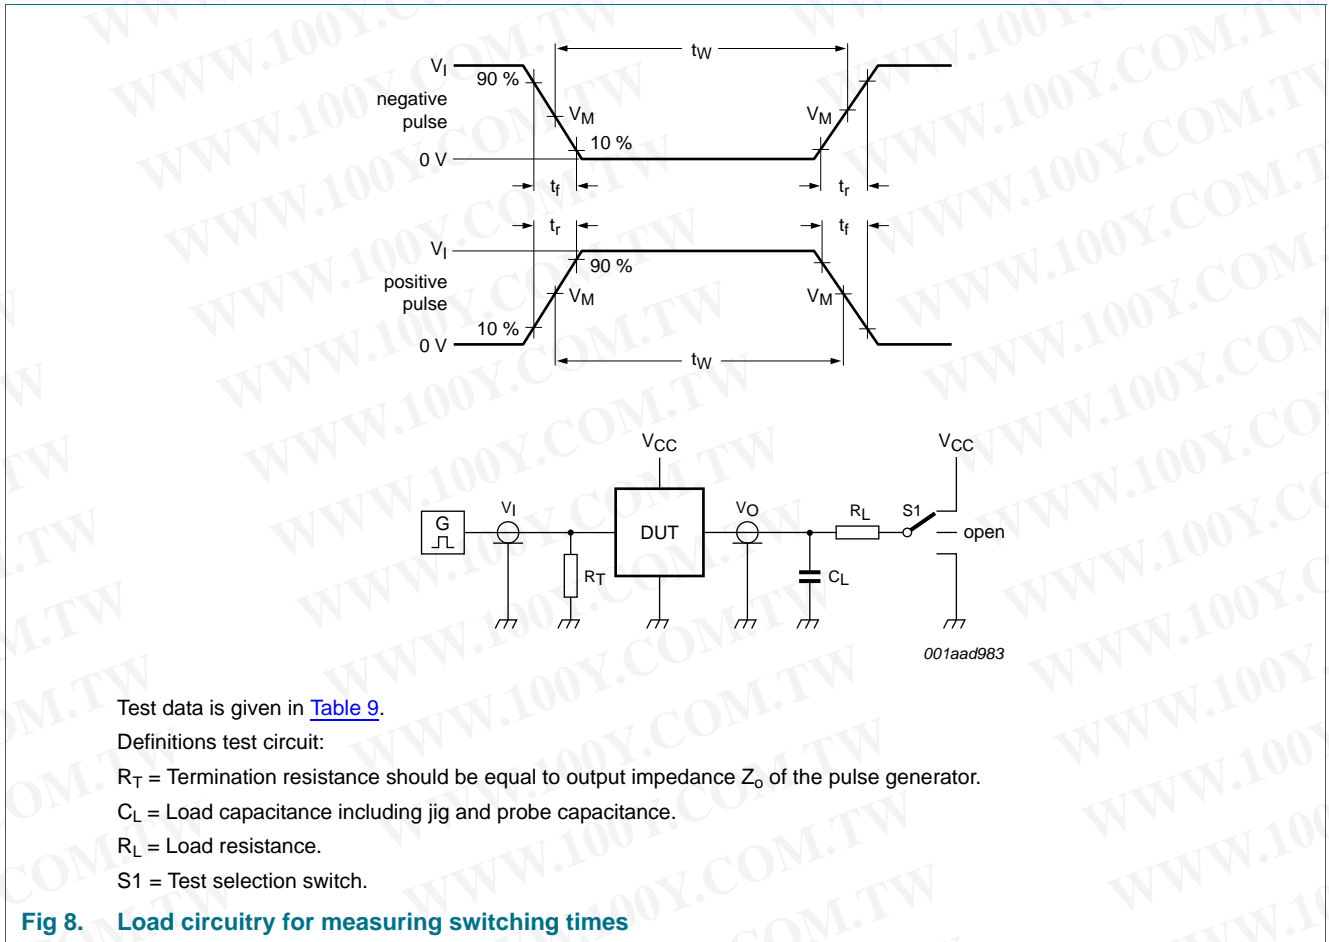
$t_W$

$V_I$
90 %
negative pulse
$V_M$
$V_M$
10 %
0 V
$t_f$
$t_r$

$t_r$
$t_f$
$V_I$
90 %
positive pulse
$V_M$
$V_M$
10 %
0 V
$t_W$

$V_{CC}$
$V_{CC}$
G
$V_I$
DUT
$V_O$
$R_L$
S1
open
$R_T$
$C_L$
001aad983

Test data is given in Table 9.

Definitions test circuit:

$R_T$ = Termination resistance should be equal to output impedance $Z_o$ of the pulse generator.

$C_L$ = Load capacitance including jig and probe capacitance.

$R_L$ = Load resistance.

S1 = Test selection switch.

Fig 8. Load circuitry for measuring switching times

WWW.100Y.COM.TW